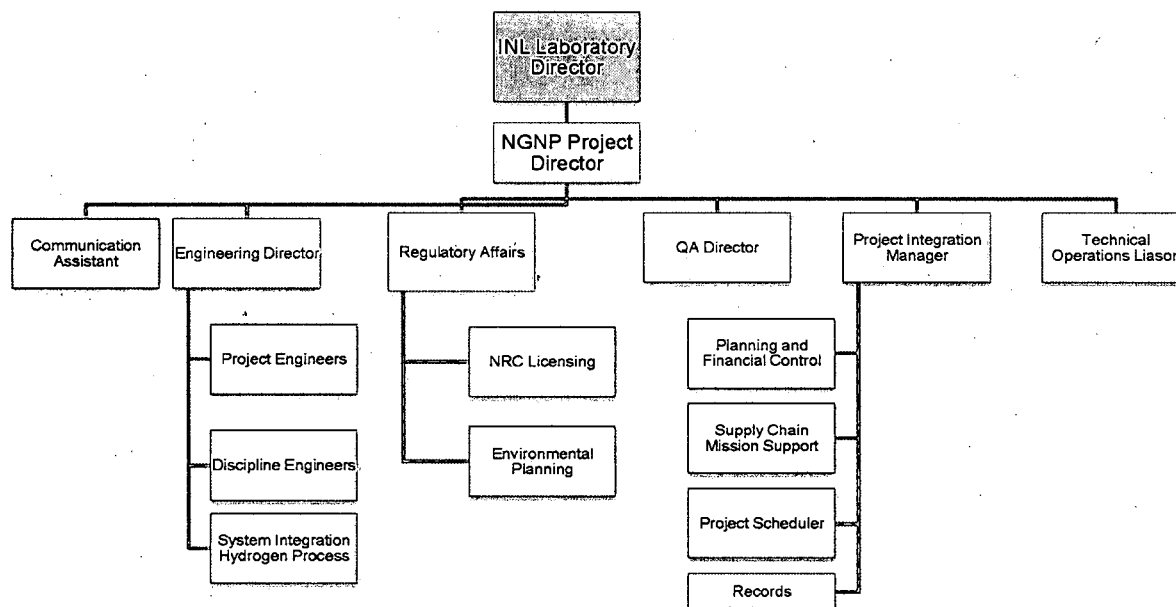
INL Laboratory Director

NGNP Project Director

Communication Assistant

Engineering Director

Project Engineers

Discipline Engineers

System Integration Hydrogen Process

Regulatory Affairs

NRC Licensing

Environmental Planning

QA Director

Project Integration Manager

Planning and Financial Control

Supply Chain Mission Support

Project Scheduler

Records

Technical Operations Liason